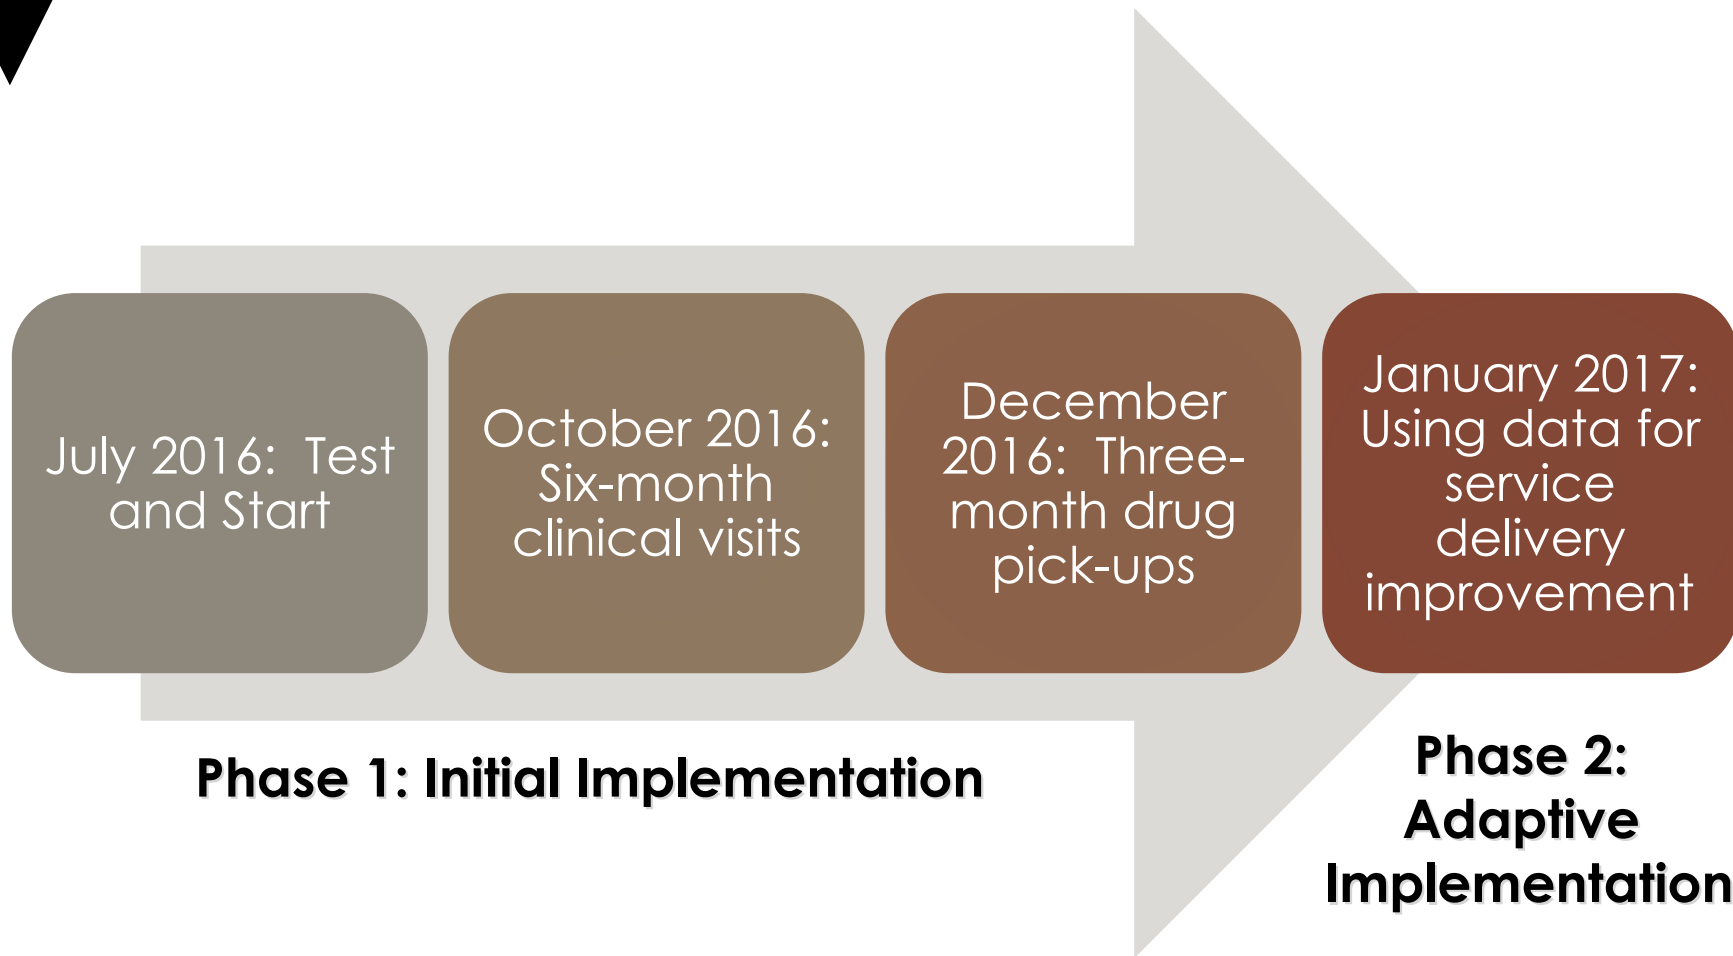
July 2016: Test and Start

October 2016: Six-month clinical visits

December 2016: Three-month drug pick-ups

January 2017: Using data for service delivery improvement

Phase 1: Initial Implementation

Phase 2: Adaptive Implementation